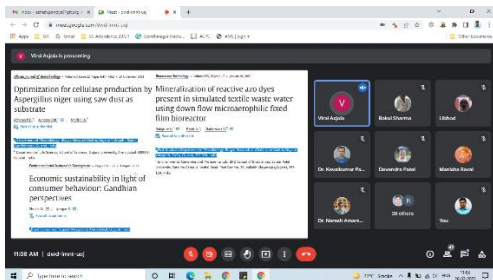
Meet - dwd-imnt-usj

meet.google.com/dwd-imnt-usj

Apps Gmail Dr. Arpanbhavan | DSTI Gandhinagar Institu... | AC PC AMS Login

Other bookmarks

Viral Anjolia is presenting

Optimization for cellulase production by Aspergillus niger using saw dust as substrate

Mineralization of reactive azo dyes present in simulated textile waste water using down flow microaerophilic fixed film bioreactor

Economic sustainability in light of consumer behaviour: Gandhian perspectives

V

Viral Anjolia

Rahul Sharma

Unitod

Dr. Kaushikumar Pa...

Devendra Patel

Manisha Raval

Dr. Naresh Anaro...

38 others

You

11:00 AM | dwd-imnt-usj

Type here to search